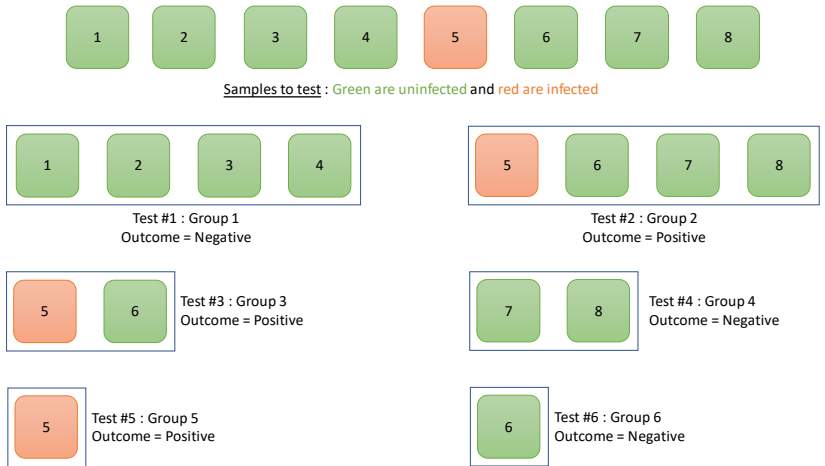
1 2 3 4 5 6 7 8

Samples to test : Green are uninfected and red are infected

1 2 3 4

Test #1 : Group 1
Outcome = Negative

5 6 7 8

Test #2 : Group 2
Outcome = Positive

5 6

Test #3 : Group 3
Outcome = Positive

7 8

Test #4 : Group 4
Outcome = Negative

5

Test #5 : Group 5
Outcome = Positive

6

Test #6 : Group 6
Outcome = Negative